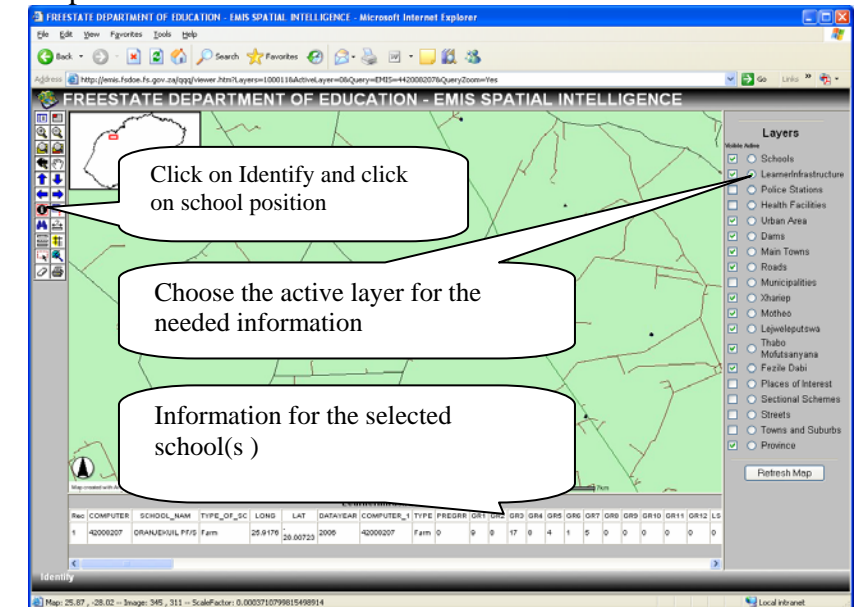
FREESTATE DEPARTMENT OF EDUCATION - EMIS SPATIAL INTELLIGENCE - Microsoft Internet Explorer

File Edit View Favorites Tools Help

Back Search Favorites

Address http://emis.fsdoe.fs.gov.za/qqq/viewer.htm?Layers=100011&ActiveLayer=0&Query=EMIS=420082078QueryZoom=Yes

Go Links

FREESTATE DEPARTMENT OF EDUCATION - EMIS SPATIAL INTELLIGENCE

Click on Identify and click on school position

Choose the active layer for the needed information

Information for the selected school(s )

Layers

Visible Active

Schools
LearnerInfrastructure
Police Stations
Health Facilities
Urban Area
Dams
Main Towns
Roads
Municipalities
Xhariep
Motheo
Lejweleputswa
Thabo Mofutsanyana
Fezile Dabi
Places of Interest
Sectional Schemes
Streets
Towns and Suburbs
Province

Refresh Map

Map created with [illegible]

7km

| Rec | COMPUTER | SCHOOL_NAM | TYPE_OF_SC | LONG | LAT | DATAYEAR | COMPUTER_1 | TYPE | PREGRR | GR1 | GR2 | GR3 | GR4 | GR5 | GR6 | GR7 | GR8 | GR9 | GR10 | GR11 | GR12 | LS |
|---|---|---|---|---|---|---|---|---|---|---|---|---|---|---|---|---|---|---|---|---|---|---|
| 1 | 42008207 | ORANJEKUIL PF/S | Farm | 25.8176 | -28.00723 | 2006 | 42008207 | Farm | 0 | 9 | 0 | 17 | 0 | 4 | 1 | 5 | 0 | 0 | 0 | 0 | 0 | 0 |

Identify

Map: 25.87 , -28.02 -- Image: 345 , 311 -- ScaleFactor: 0.0003710799815498914

Local intranet